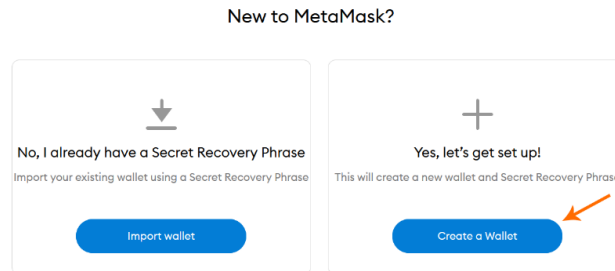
New to MetaMask?

No, I already have a Secret Recovery Phrase

Import your existing wallet using a Secret Recovery Phrase

Import wallet

Yes, let's get set up!

This will create a new wallet and Secret Recovery Phras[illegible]

Create a Wallet